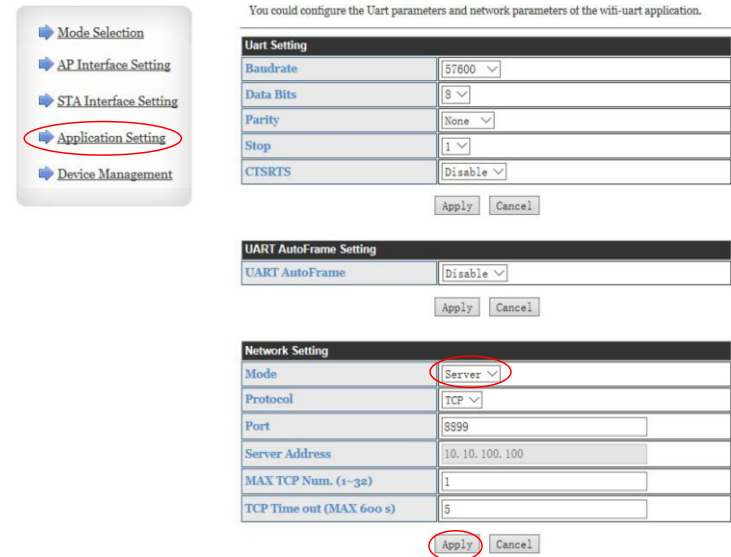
Mode Selection

AP Interface Setting

STA Interface Setting

Application Setting

Device Management

You could configure the Uart parameters and network parameters of the wifi-uart application.

| Uart Setting | |
|---|---|
| Baudrate | 57600 |
| Data Bits | 8 |
| Parity | None |
| Stop | 1 |
| CTSRTS | Disable |

Apply Cancel

| UART AutoFrame Setting | |
|---|---|
| UART AutoFrame | Disable |

Apply Cancel

| Network Setting | |
|---|---|
| Mode | Server |
| Protocol | TCP |
| Port | 8899 |
| Server Address | 10. 10. 100. 100 |
| MAX TCP Num. (1~32) | 1 |
| TCP Time out (MAX 600 s) | 5 |

Apply Cancel